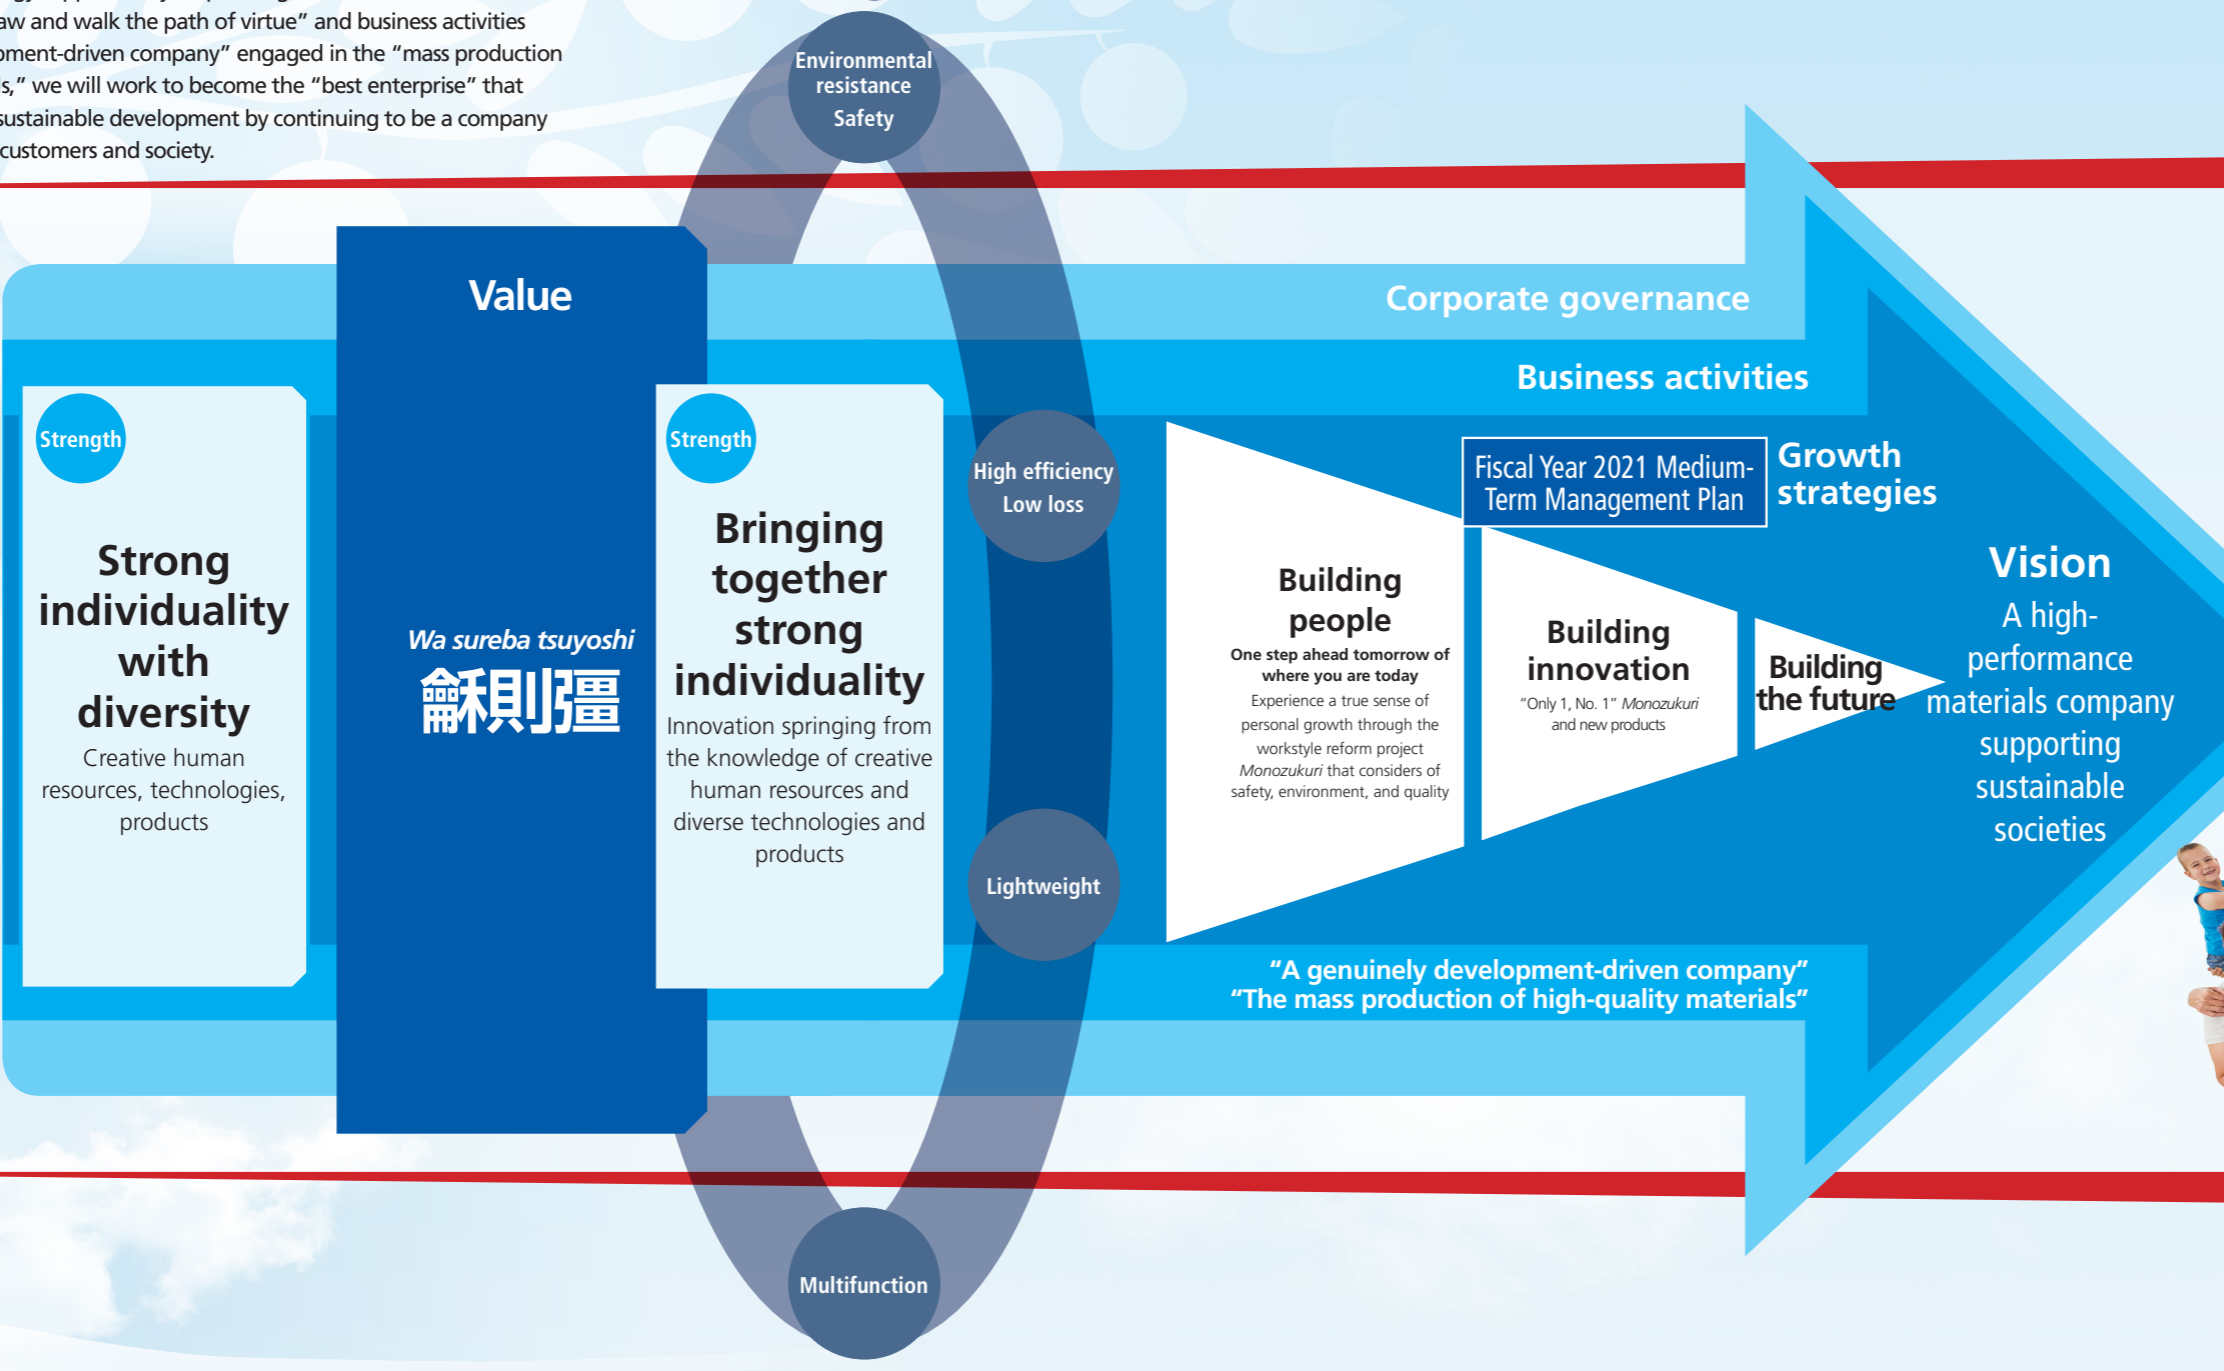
aw and walk the path of virtue" and business activities oment-driven company" engaged in the "mass production s," we will work to become the "best enterprise" that sustainable development by continuing to be a company customers and society.

Environmental resistance
Safety

Value

Corporate governance

Business activities

Strength

Strong individuality with diversity

Creative human resources, technologies, products

Wa sureba tsuyoshi
龢則彊

Strength

Bringing together strong individuality

Innovation springing from the knowledge of creative human resources and diverse technologies and products

High efficiency
Low loss

Lightweight

Multifunction

Fiscal Year 2021 Medium-Term Management Plan

Growth strategies

Building people
One step ahead tomorrow of where you are today
Experience a true sense of personal growth through the workstyle reform project
Monozukuri that considers of safety, environment, and quality

Building innovation
"Only 1, No. 1" Monozukuri and new products

Building the future

Vision
A high-performance materials company supporting sustainable societies

"A genuinely development-driven company"
"The mass production of high-quality materials"